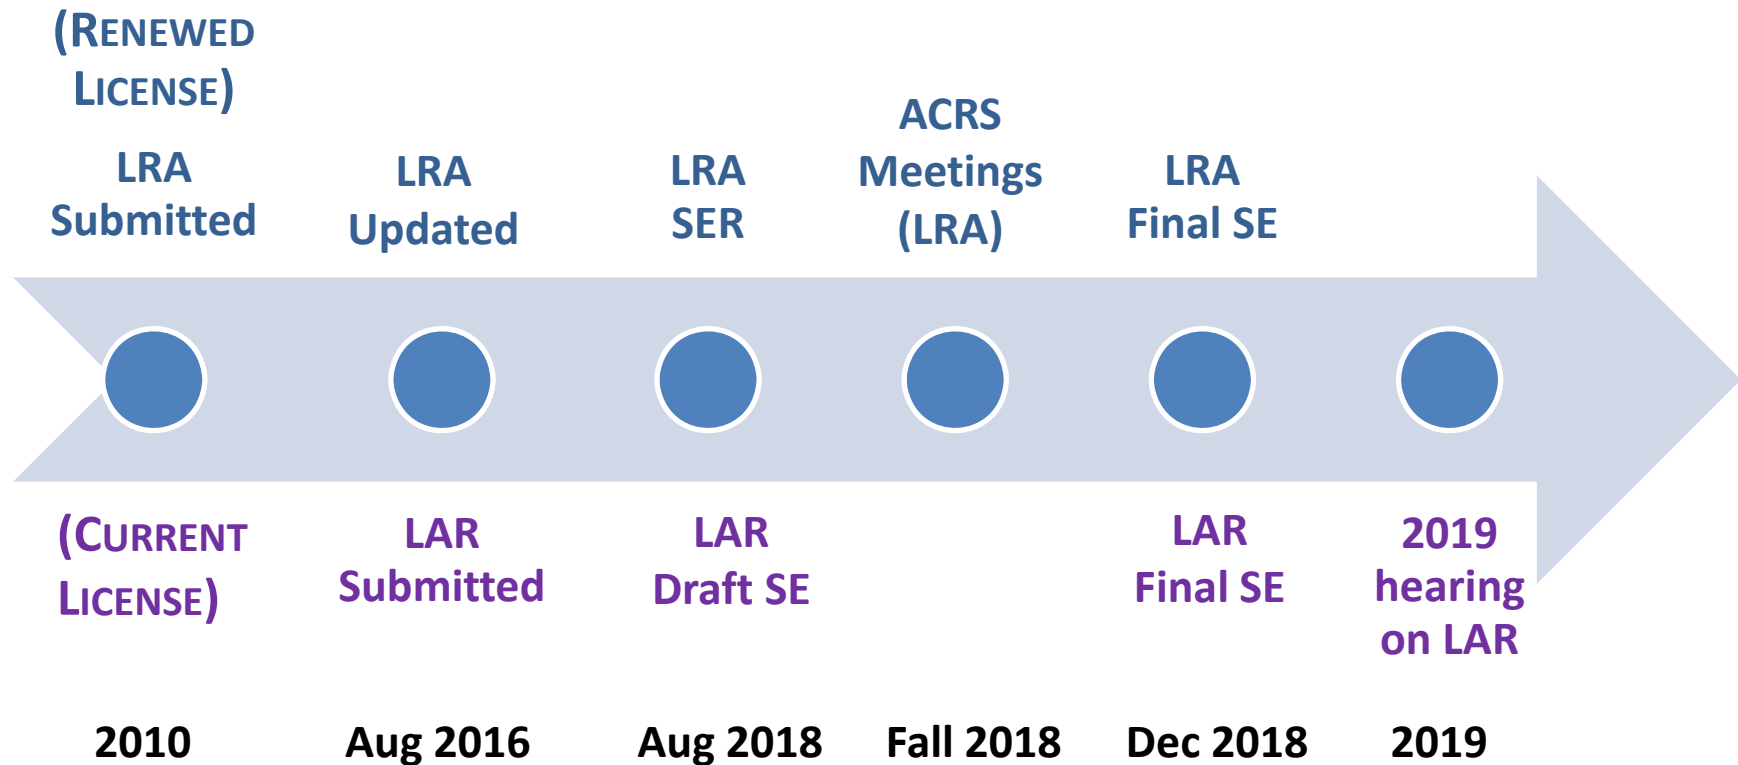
(RENEWED LICENSE)

LRA Submitted

LRA Updated

LRA SER

ACRS Meetings (LRA)

LRA Final SE

(CURRENT LICENSE)

LAR Submitted

LAR Draft SE

LAR Final SE

2019 hearing on LAR

2010

Aug 2016

Aug 2018

Fall 2018

Dec 2018

2019